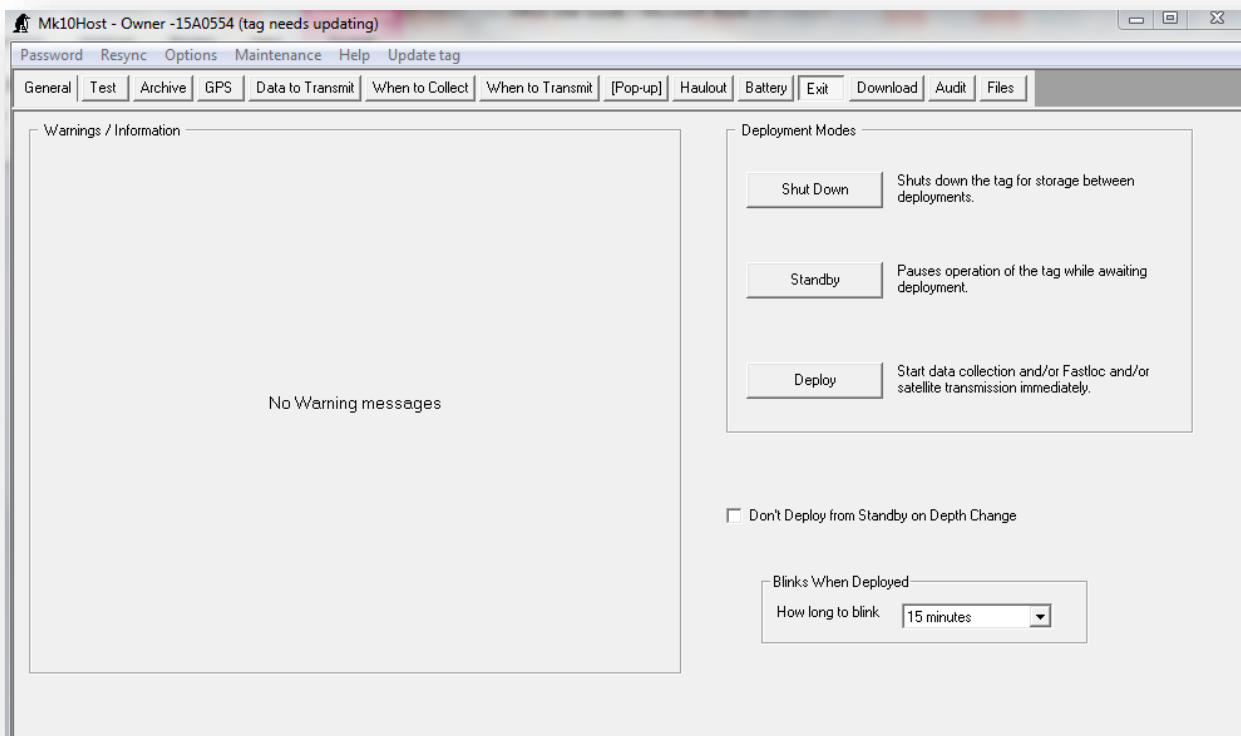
Mk10Host - Owner -15A0554 (tag needs updating)

Password Resync Options Maintenance Help Update tag

General Test Archive GPS Data to Transmit When to Collect When to Transmit [Pop-up] Haulout Battery Exit Download Audit Files

Warnings / Information

No Warning messages

Deployment Modes

Shut Down

Shuts down the tag for storage between deployments.

Standby

Pauses operation of the tag while awaiting deployment.

Deploy

Start data collection and/or Fastloc and/or satellite transmission immediately.

Don't Deploy from Standby on Depth Change

Blinks When Deployed

How long to blink 15 minutes